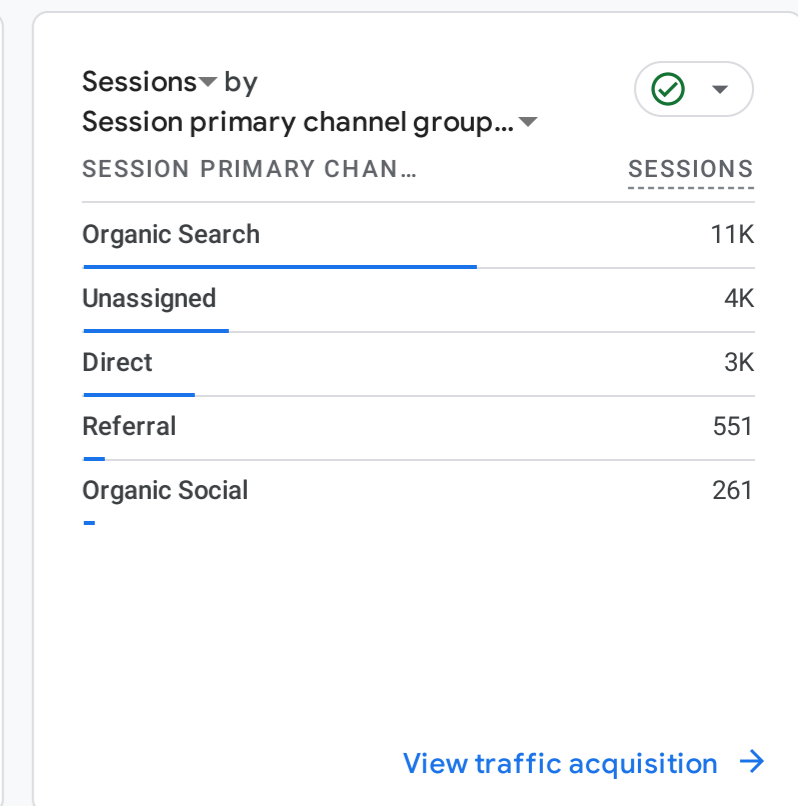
Sessions by
Session primary channel group…

| SESSION PRIMARY CHAN… | SESSIONS |
|---|---|
| Organic Search | 11K |
| Unassigned | 4K |
| Direct | 3K |
| Referral | 551 |
| Organic Social | 261 |

View traffic acquisition →